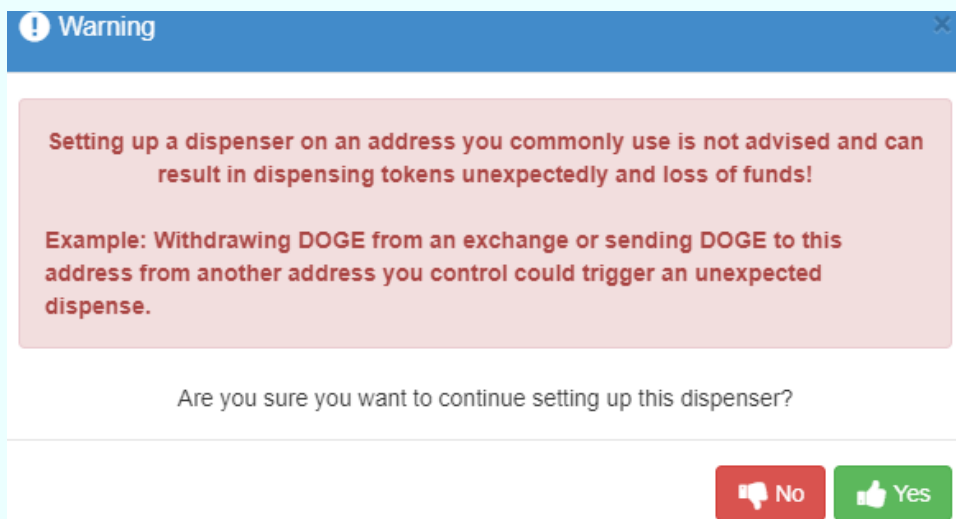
Warning

×

Setting up a dispenser on an address you commonly use is not advised and can result in dispensing tokens unexpectedly and loss of funds!

Example: Withdrawing DOGE from an exchange or sending DOGE to this address from another address you control could trigger an unexpected dispense.

Are you sure you want to continue setting up this dispenser?

No

Yes